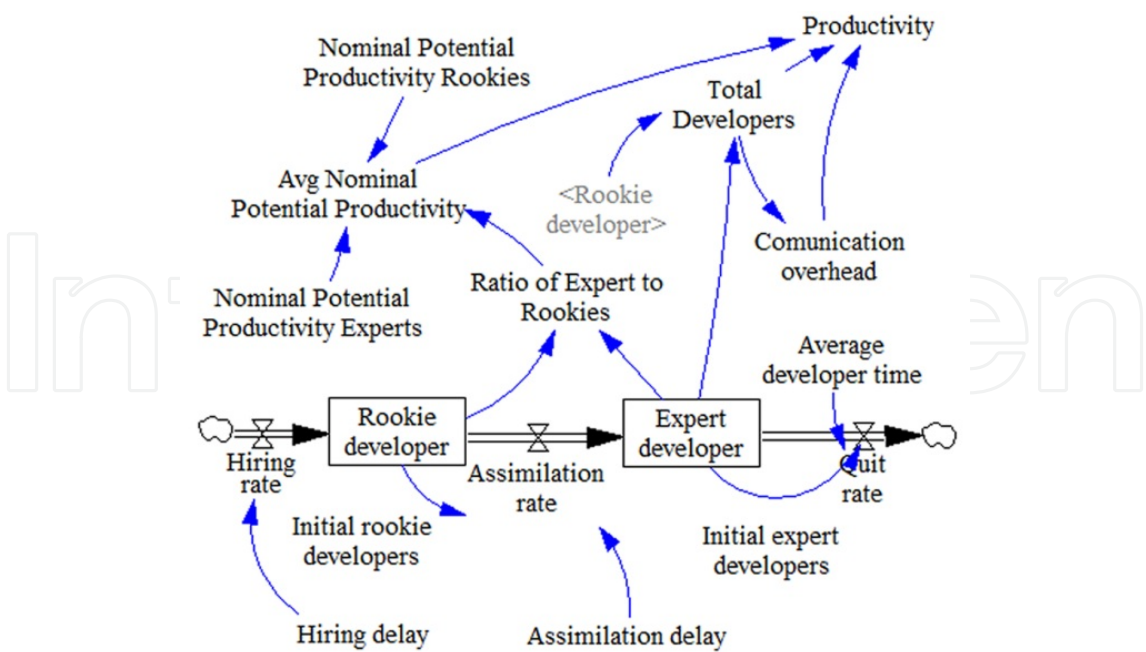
Productivity

Nominal Potential Productivity Rookies

Total Developers

Avg Nominal Potential Productivity

<Rookie developer>

Comunication overhead

Ratio of Expert to Rookies

Nominal Potential Productivity Experts

Average developer time

Rookie developer

Expert developer

Hiring rate

Assimilation rate

Quit rate

Initial rookie developers

Initial expert developers

Hiring delay

Assimilation delay